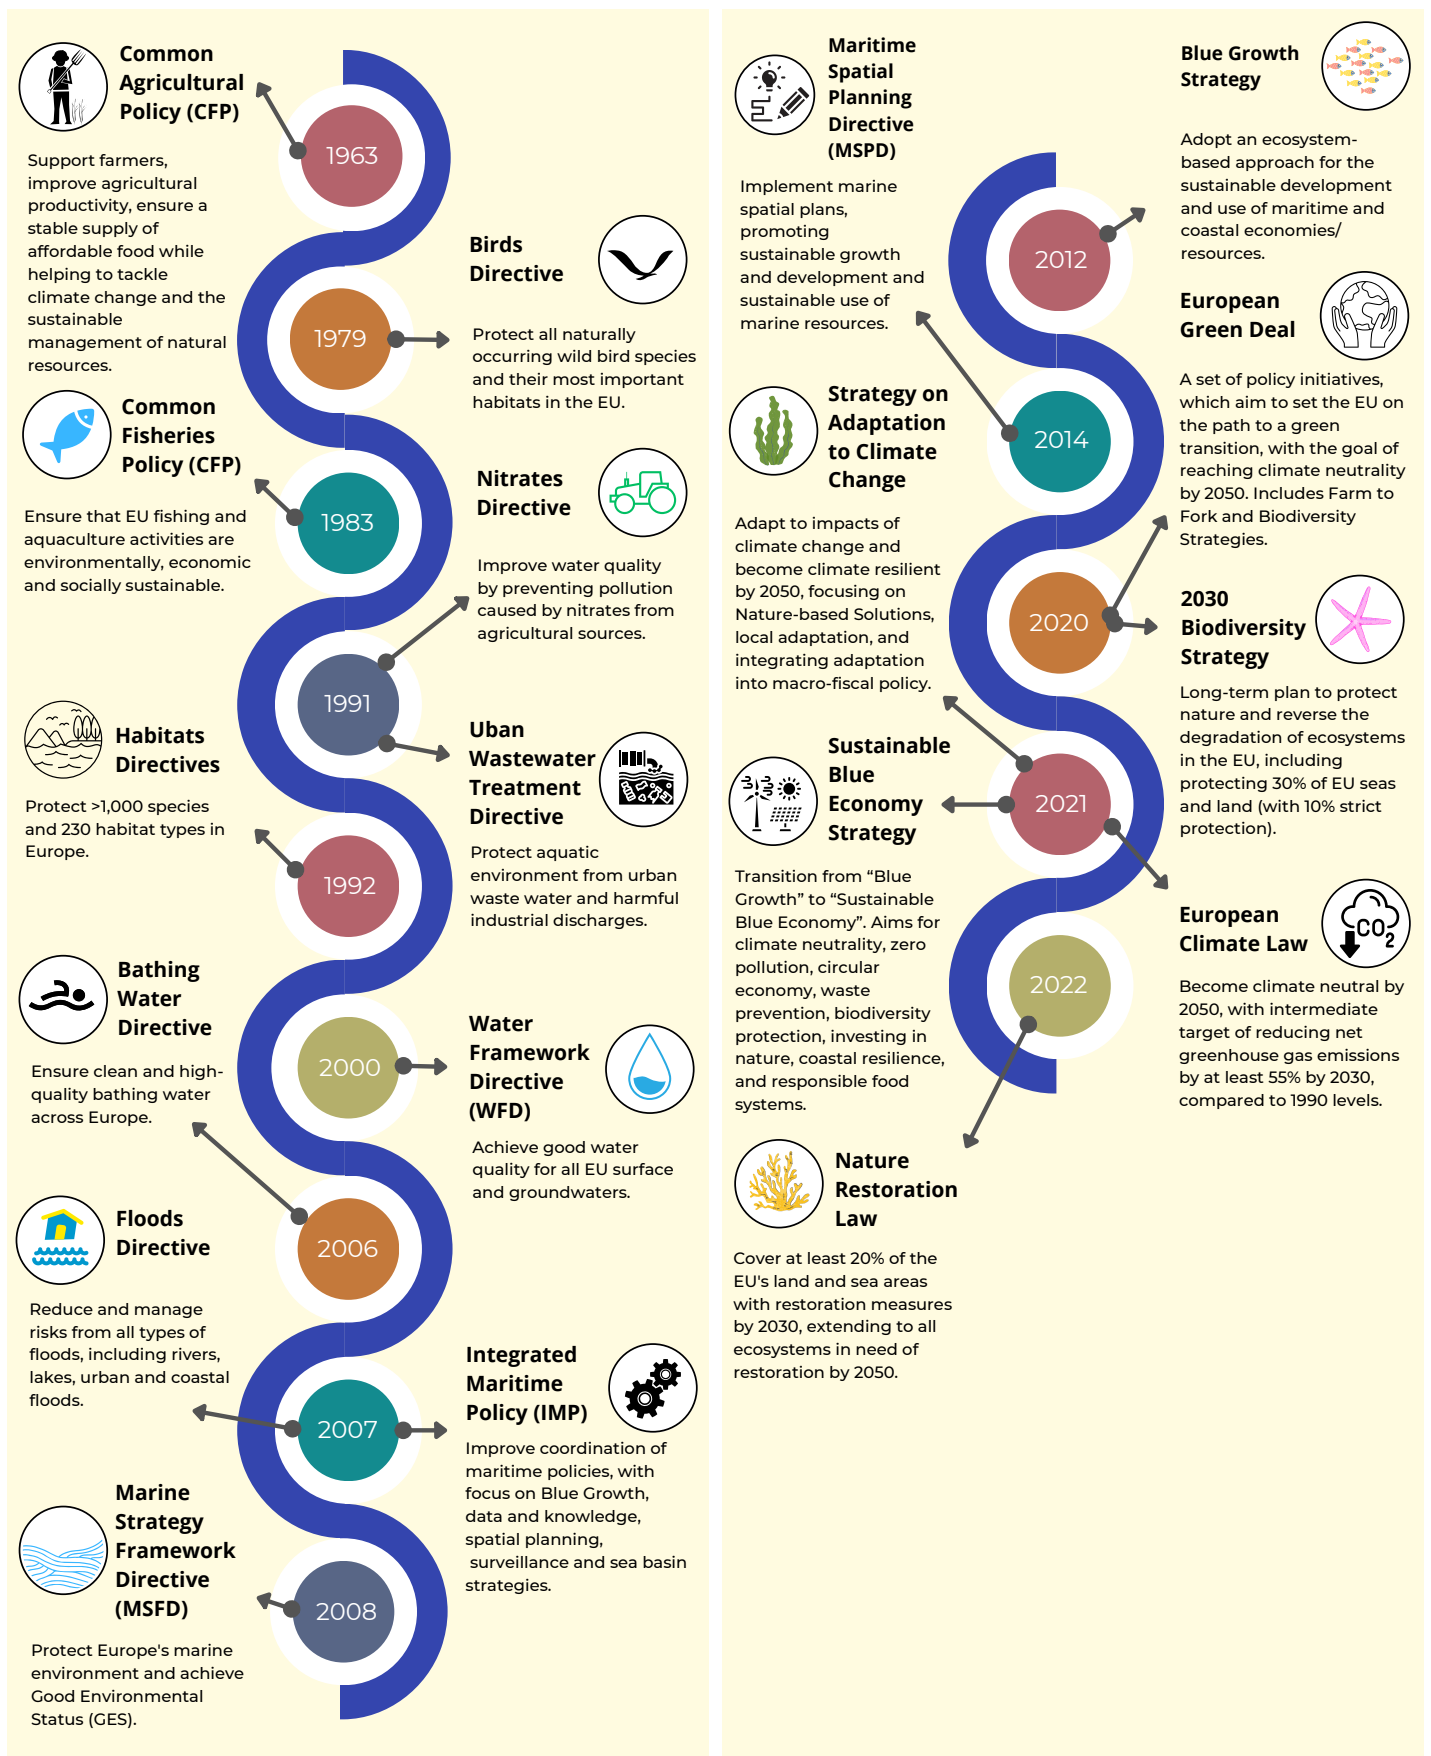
Common Agricultural Policy (CFP)

Support farmers, improve agricultural productivity, ensure a stable supply of affordable food while helping to tackle climate change and the sustainable management of natural resources.

1963

Birds Directive

Protect all naturally occurring wild bird species and their most important habitats in the EU.

1979

Common Fisheries Policy (CFP)

Ensure that EU fishing and aquaculture activities are environmentally, economic and socially sustainable.

1983

Nitrates Directive

Improve water quality by preventing pollution caused by nitrates from agricultural sources.

1991

Habitats Directives

Protect >1,000 species and 230 habitat types in Europe.

Uban Wastewater Treatment Directive

Protect aquatic environment from urban waste water and harmful industrial discharges.

1992

Bathing Water Directive

Ensure clean and high-quality bathing water across Europe.

2000

Water Framework Directive (WFD)

Achieve good water quality for all EU surface and groundwaters.

2006

Floods Directive

Reduce and manage risks from all types of floods, including rivers, lakes, urban and coastal floods.

2007

Integrated Maritime Policy (IMP)

Improve coordination of maritime policies, with focus on Blue Growth, data and knowledge, spatial planning, surveillance and sea basin strategies.

Marine Strategy Framework Directive (MSFD)

Protect Europe's marine environment and achieve Good Environmental Status (GES).

2008

Maritime Spatial Planning Directive (MSPD)

Implement marine spatial plans, promoting sustainable growth and development and sustainable use of marine resources.

Blue Growth Strategy

Adopt an ecosystem-based approach for the sustainable development and use of maritime and coastal economies/ resources.

2012

European Green Deal

A set of policy initiatives, which aim to set the EU on the path to a green transition, with the goal of reaching climate neutrality by 2050. Includes Farm to Fork and Biodiversity Strategies.

Strategy on Adaptation to Climate Change

Adapt to impacts of climate change and become climate resilient by 2050, focusing on Nature-based Solutions, local adaptation, and integrating adaptation into macro-fiscal policy.

2014

2020

2030 Biodiversity Strategy

Long-term plan to protect nature and reverse the degradation of ecosystems in the EU, including protecting 30% of EU seas and land (with 10% strict protection).

Sustainable Blue Economy Strategy

Transition from “Blue Growth” to “Sustainable Blue Economy”. Aims for climate neutrality, zero pollution, circular economy, waste prevention, biodiversity protection, investing in nature, coastal resilience, and responsible food systems.

2021

European Climate Law

Become climate neutral by 2050, with intermediate target of reducing net greenhouse gas emissions by at least 55% by 2030, compared to 1990 levels.

2022

Nature Restoration Law

Cover at least 20% of the EU's land and sea areas with restoration measures by 2030, extending to all ecosystems in need of restoration by 2050.